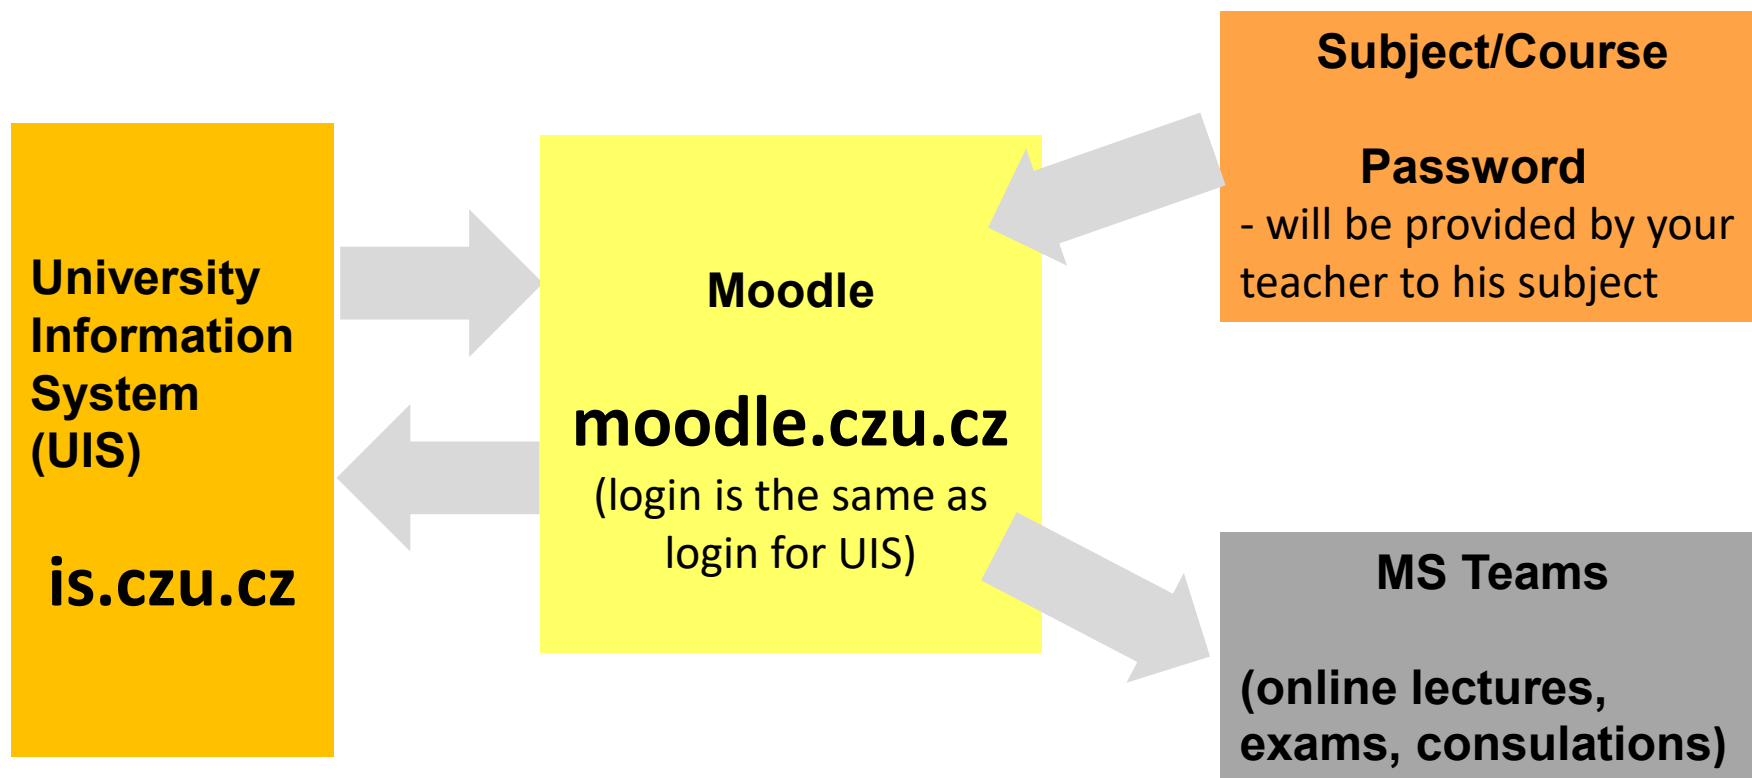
University Information System (UIS)

is.czu.cz

Moodle

moodle.czu.cz

(login is the same as login for UIS)

Subject/Course

Password

- will be provided by your teacher to his subject

MS Teams

(online lectures, exams, consulations)